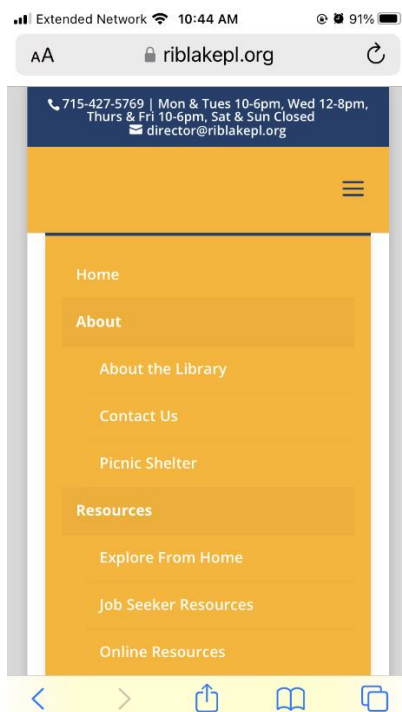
Extended Network 10:44 AM 91%

AA riblakepl.org

715-427-5769 | Mon & Tues 10-6pm, Wed 12-8pm, Thurs & Fri 10-6pm, Sat & Sun Closed
director@riblakepl.org

Home

About

About the Library

Contact Us

Picnic Shelter

Resources

Explore From Home

Job Seeker Resources

Online Resources